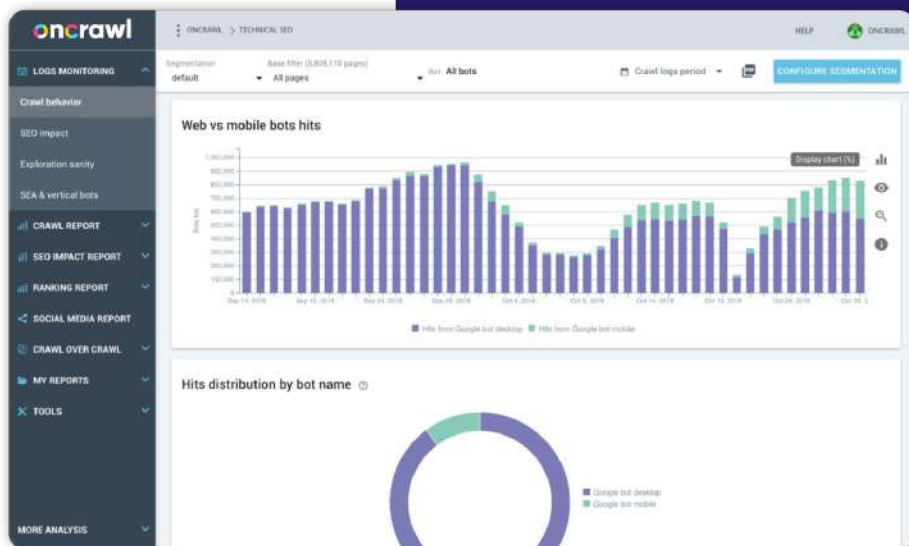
oncrawl

ONCRAWL > TECHNICAL SEO

HELP

ONCRAWL

LOGS MONITORING

Crawl behavior

SEO impact

Exploration sanity

SEA & vertical bots

CRAWL REPORT

SEO IMPACT REPORT

RANKING REPORT

SOCIAL MEDIA REPORT

CRAWL OVER CRAWL

MY REPORTS

TOOLS

MORE ANALYSIS

Segmentation
default

Base filter ([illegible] pages)
All pages

Bot
All bots

Crawl logs period

CONFIGURE SEGMENTATION

Web vs mobile bots hits

Display chart (%)

Bots hits

1,000,000
900,000
800,000
700,000
600,000
500,000
400,000
300,000
200,000
100,000
0

Sep 14, 2018
Sep 19, 2018
Sep 24, 2018
Sep 29, 2018
Oct 4, 2018
Oct 9, 2018
Oct 14, 2018
Oct 19, 2018
Oct 24, 2018
Oct 29, 2

Hits from Google bot desktop
Hits from Google bot mobile

Hits distribution by bot name

Google bot desktop
Google bot mobile